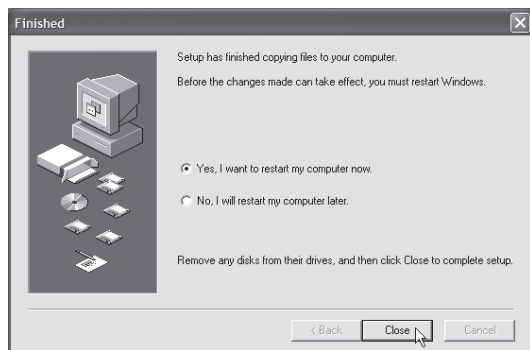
Finished

Setup has finished copying files to your computer.

Before the changes made can take effect, you must restart Windows.

Yes, I want to restart my computer now.

No, I will restart my computer later.

Remove any disks from their drives, and then click Close to complete setup.

< Back

Close

Cancel